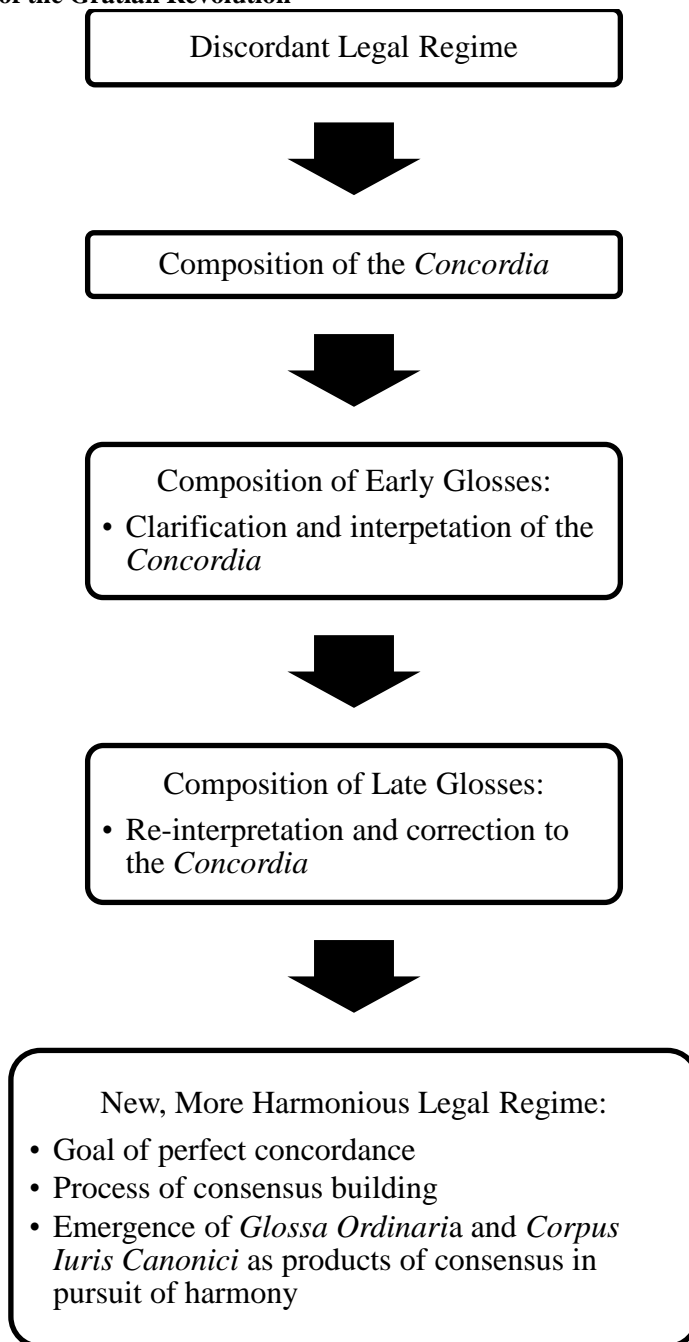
of the Gratian Revolution

Discordant Legal Regime

Composition of the *Concordia*

Composition of Early Glosses:
• Clarification and interpetation of the *Concordia*

Composition of Late Glosses:
• Re-interpretation and correction to the *Concordia*

New, More Harmonious Legal Regime:
• Goal of perfect concordance
• Process of consensus building
• Emergence of *Glossa Ordinari*a and *Corpus Iuris Canonici* as products of consensus in pursuit of harmony